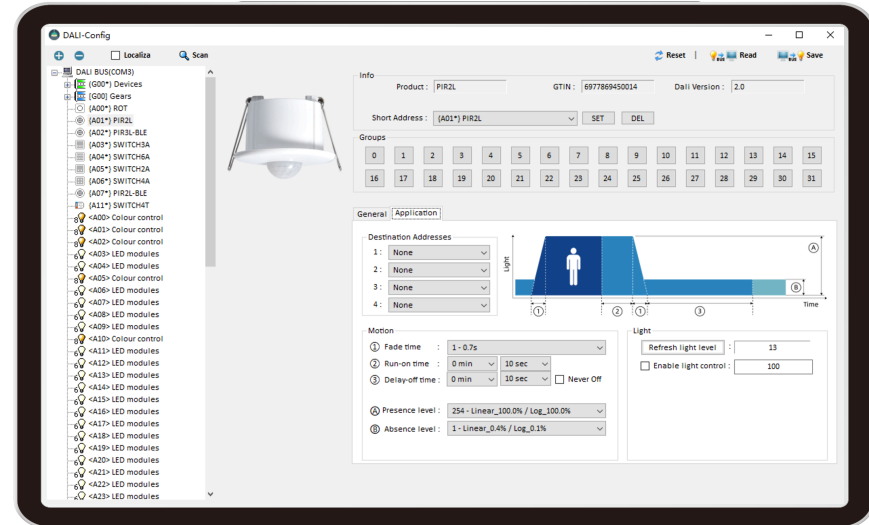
DALI-Config

Localiza Scan

Reset | Read Save

DALI BUS(COM3)
{G00*} Devices
{G00} Gears
{A00*} ROT
{A01*} PIR2L
{A02*} PIR3L-BLE
{A03*} SWITCH3A
{A04*} SWITCH6A
{A05*} SWITCH2A
{A06*} SWITCH4A
{A07*} PIR2L-BLE
{A11*} SWITCH4T
<A00> Colour control
<A01> Colour control
<A02> Colour control
<A03> LED modules
<A04> LED modules
<A05> Colour control
<A06> LED modules
<A07> LED modules
<A08> LED modules
<A09> LED modules
<A10> Colour control
<A11> LED modules
<A12> LED modules
<A13> LED modules
<A14> LED modules
<A15> LED modules
<A16> LED modules
<A17> LED modules
<A18> LED modules
<A19> LED modules
<A20> LED modules
<A21> LED modules
<A22> LED modules
<A23> LED modules

Info
Product : PIR2L
GTIN : 6977869450014
Dali Version : 2.0

Short Address : {A01*} PIR2L SET DEL

Groups
| 0 | 1 | 2 | 3 | 4 | 5 | 6 | 7 | 8 | 9 | 10 | 11 | 12 | 13 | 14 | 15 |
|---|---|---|---|---|---|---|---|---|---|---|---|---|---|---|---|
| 16 | 17 | 18 | 19 | 20 | 21 | 22 | 23 | 24 | 25 | 26 | 27 | 28 | 29 | 30 | 31 |

General Application

Destination Addresses
1 : None
2 : None
3 : None
4 : None

Light
A
B
Time
1
2
1
3

Motion
1 Fade time : 1 - 0.7s
2 Run-on time : 0 min 10 sec
3 Delay-off time : 0 min 10 sec Never Off

A Presence level : 254 - Linear_100.0% / Log_100.0%
B Absence level : 1 - Linear_0.4% / Log_0.1%

Light
Refresh light level : 13
Enable light control : 100